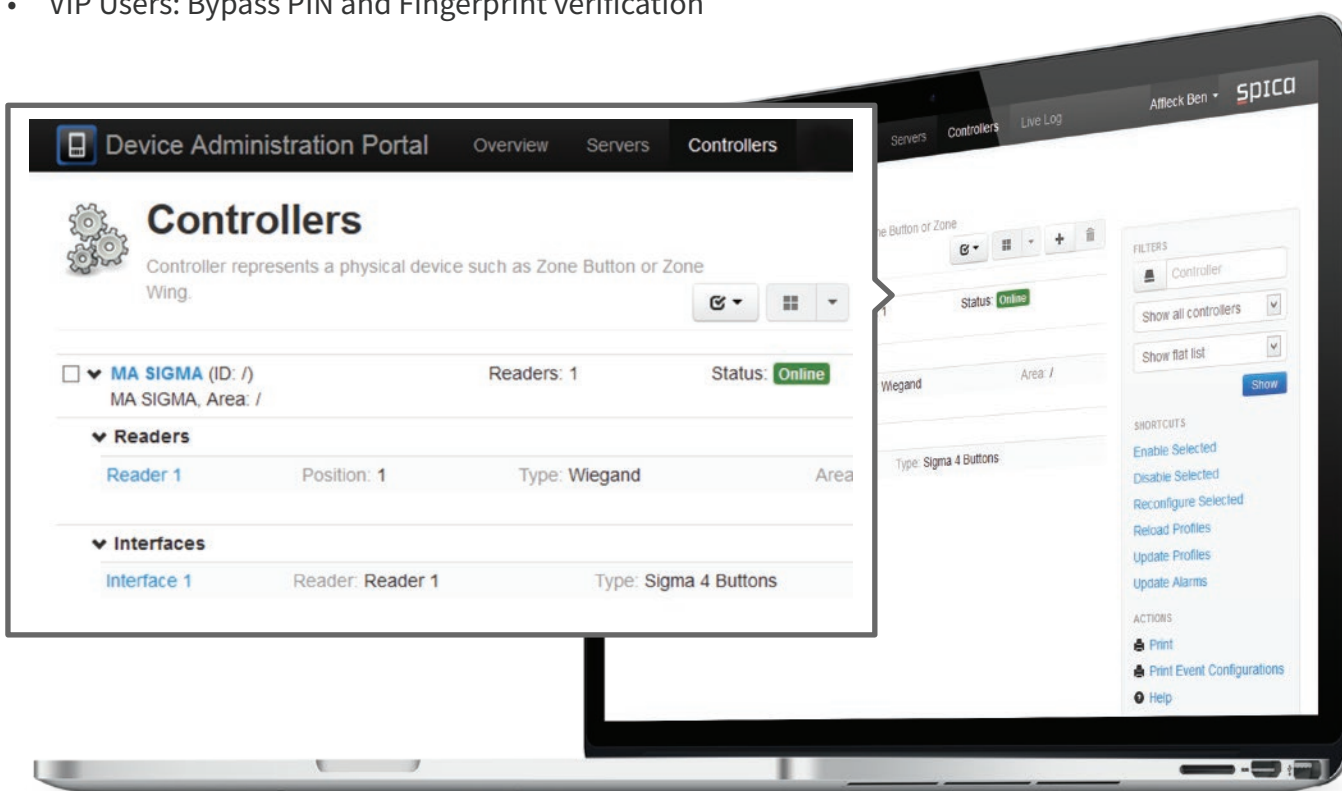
• VIP Users: Bypass PIN and Fingerprint verification

Device Administration Portal Overview Servers Controllers

Controllers

Controller represents a physical device such as Zone Button or Zone Wing.

MA SIGMA (ID: /) Readers: 1 Status: Online
MA SIGMA, Area: /

Readers

Reader 1 Position: 1 Type: Wiegand Area

Interfaces

Interface 1 Reader: Reader 1 Type: Sigma 4 Buttons

Servers Controllers Live Log Affleck Ben spica

ne Button or Zone

Status: Online

Wiegand Area: /

Type: Sigma 4 Buttons

FILTERS
Controller
Show all controllers
Show flat list
Show

SHORTCUTS
Enable Selected
Disable Selected
Reconfigure Selected
Reload Profiles
Update Profiles
Update Alarms

ACTIONS
Print
Print Event Configurations
Help